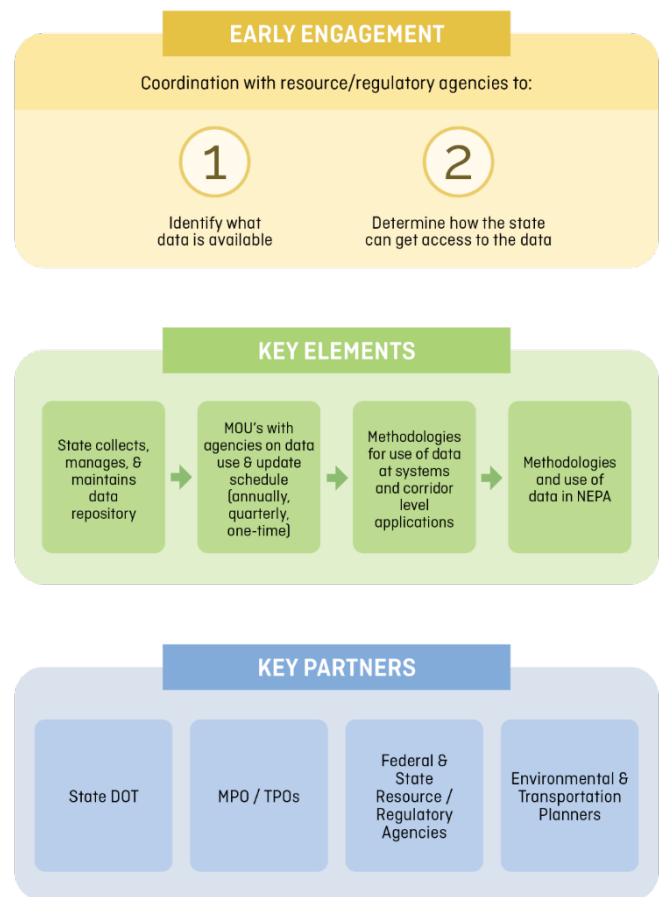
EARLY ENGAGEMENT

Coordination with resource/regulatory agencies to:

1

Identify what data is available

2

Determine how the state can get access to the data

KEY ELEMENTS

State collects, manages, & maintains data repository

MOU's with agencies on data use & update schedule (annually, quarterly, one-time)

Methodologies for use of data at systems and corridor level applications

Methodologies and use of data in NEPA

KEY PARTNERS

State DOT

MPO / TPOs

Federal & State Resource / Regulatory Agencies

Environmental & Transportation Planners